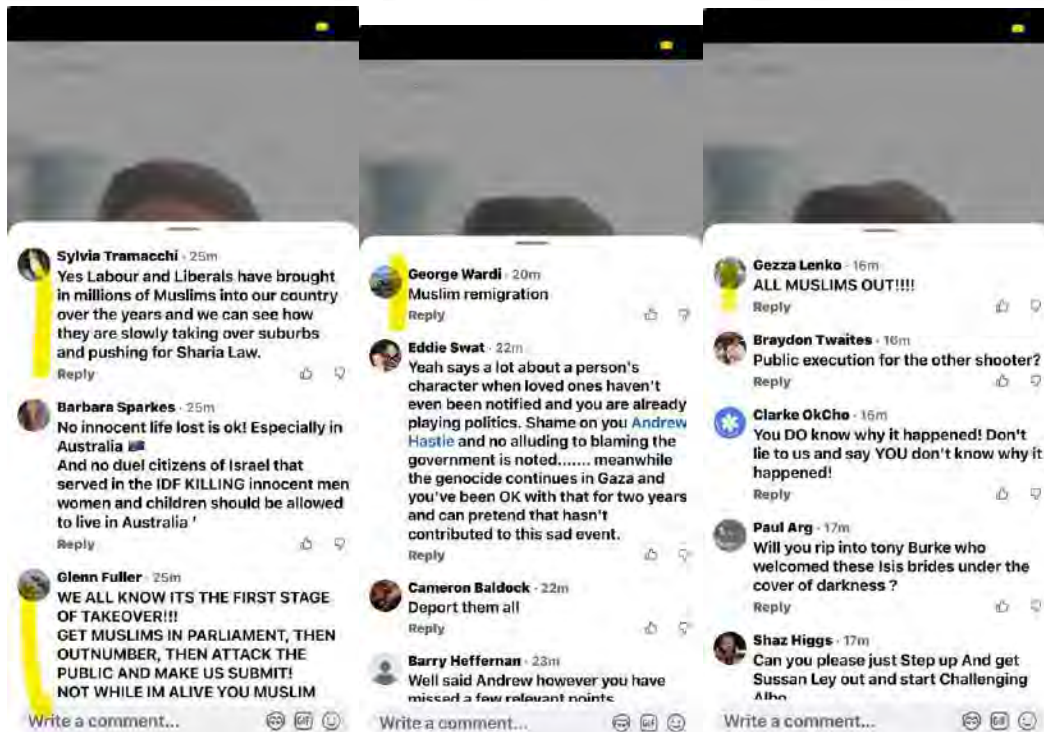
Sylvia Tramacchi · 25m
Yes Labour and Liberals have brought in millions of Muslims into our country over the years and we can see how they are slowly taking over suburbs and pushing for Sharia Law.
Reply

Barbara Sparkes · 25m
No innocent life lost is ok! Especially in Australia
And no duel citizens of Israel that served in the IDF KILLING innocent men women and children should be allowed to live in Australia '
Reply

Glenn Fuller · 25m
WE ALL KNOW ITS THE FIRST STAGE OF TAKEOVER!!!
GET MUSLIMS IN PARLIAMENT, THEN OUTNUMBER, THEN ATTACK THE PUBLIC AND MAKE US SUBMIT!
NOT WHILE IM ALIVE YOU MUSLIM

Write a comment...

George Wardi · 20m
Muslim remigration
Reply

Eddie Swat · 22m
Yeah says a lot about a person's character when loved ones haven't even been notified and you are already playing politics. Shame on you Andrew Hastie and no alluding to blaming the government is noted....... meanwhile the genocide continues in Gaza and you've been OK with that for two years and can pretend that hasn't contributed to this sad event.
Reply

Cameron Baldock · 22m
Deport them all
Reply

Barry Heffernan · 23m
Well said Andrew however you have missed a few relevant points

Write a comment...

Gezza Lenko · 16m
ALL MUSLIMS OUT!!!!
Reply

Braydon Twaites · 16m
Public execution for the other shooter?
Reply

Clarke OkCho · 16m
You DO know why it happened! Don't lie to us and say YOU don't know why it happened!
Reply

Paul Arg · 17m
Will you rip into tony Burke who welcomed these Isis brides under the cover of darkness ?
Reply

Shaz Higgs · 17m
Can you please just Step up And get Sussan Ley out and start Challenging Albo

Write a comment...